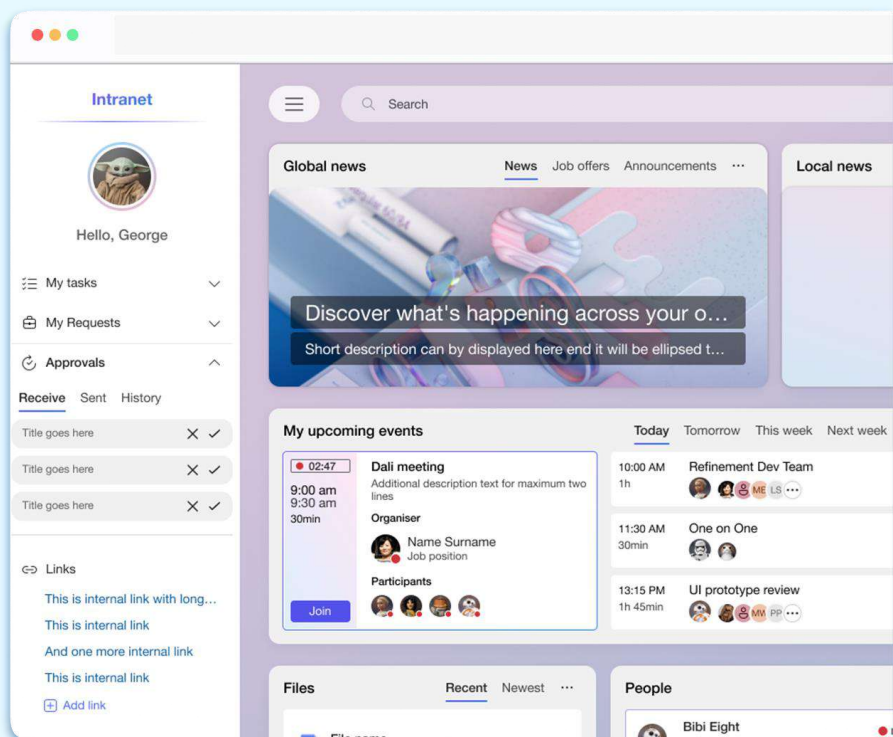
Intranet

Hello, George

My tasks

My Requests

Approvals

Receive Sent History

Title goes here

Title goes here

Title goes here

Links

This is internal link with long...

This is internal link

And one more internal link

This is internal link

Add link

Search

Global news

News Job offers Announcements ···

Discover what's happening across your o...

Short description can by displayed here end it will be ellipsed t...

Local news

My upcoming events

Today Tomorrow This week Next week

02:47

9:00 am
9:30 am
30min

Join

Dali meeting

Additional description text for maximum two lines

Organiser

Name Surname
Job position

Participants

10:00 AM
1h

Refinement Dev Team

ME LS

11:30 AM
30min

One on One

13:15 PM
1h 45min

UI prototype review

MM PP

Files

Recent Newest ···

File name

People

Bibi Eight